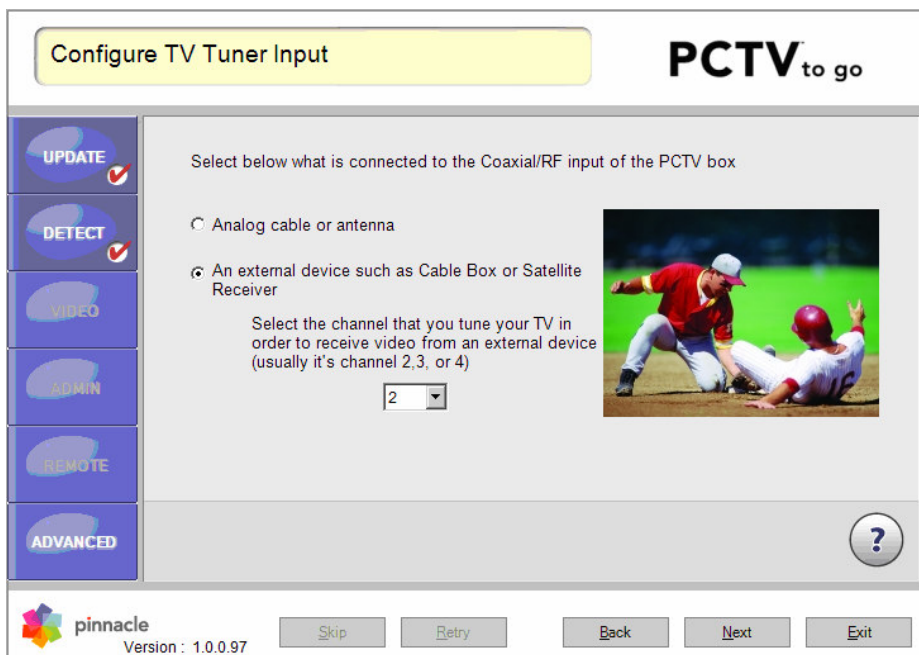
Configure TV Tuner Input

PCTV to go

UPDATE

DETECT

VIDEO

ADMIN

REMOTE

ADVANCED

Select below what is connected to the Coaxial/RF input of the PCTV box

Analog cable or antenna

An external device such as Cable Box or Satellite Receiver

Select the channel that you tune your TV in order to receive video from an external device (usually it's channel 2,3, or 4)

2

?

pinnacle
Version : 1.0.0.97

Skip

Retry

Back

Next

Exit